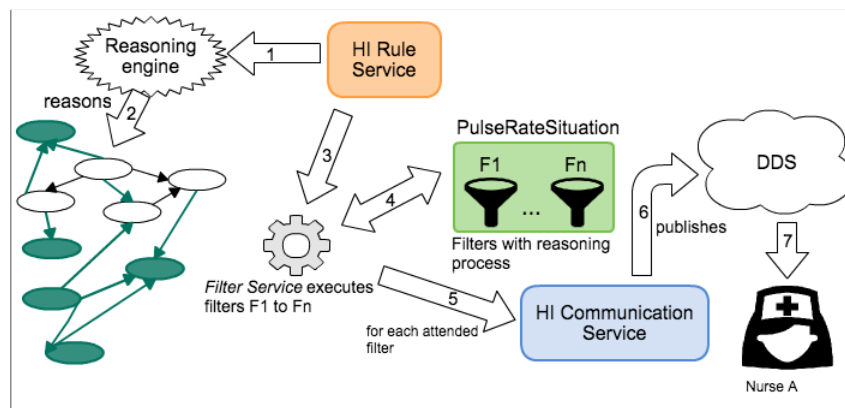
Reasoning engine

1

HI Rule Service

reasons

2

3

PulseRateSituation

F1

Fn

...

4

Filters with reasoning process

DDS

6

publishes

7

Filter Service executes filters F1 to Fn

5

for each attended filter

HI Communication Service

Nurse A